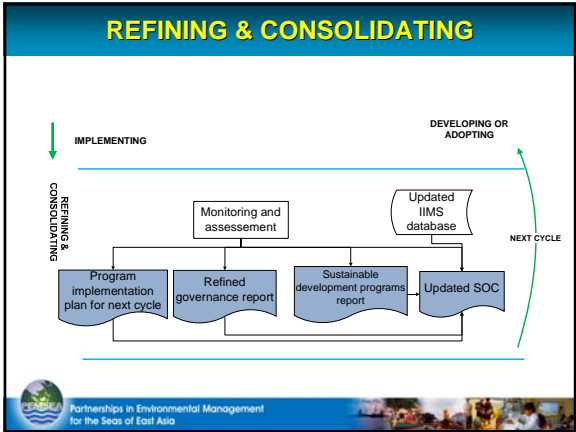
REFINING & CONSOLIDATING

IMPLEMENTING

DEVELOPING OR ADOPTING

REFINING & CONSOLIDATING

Monitoring and assessement

Updated IIMS database

NEXT CYCLE

Program implementation plan for next cycle

Refined governance report

Sustainable development programs report

Updated SOC

Partnerships in Environmental Management for the Seas of East Asia